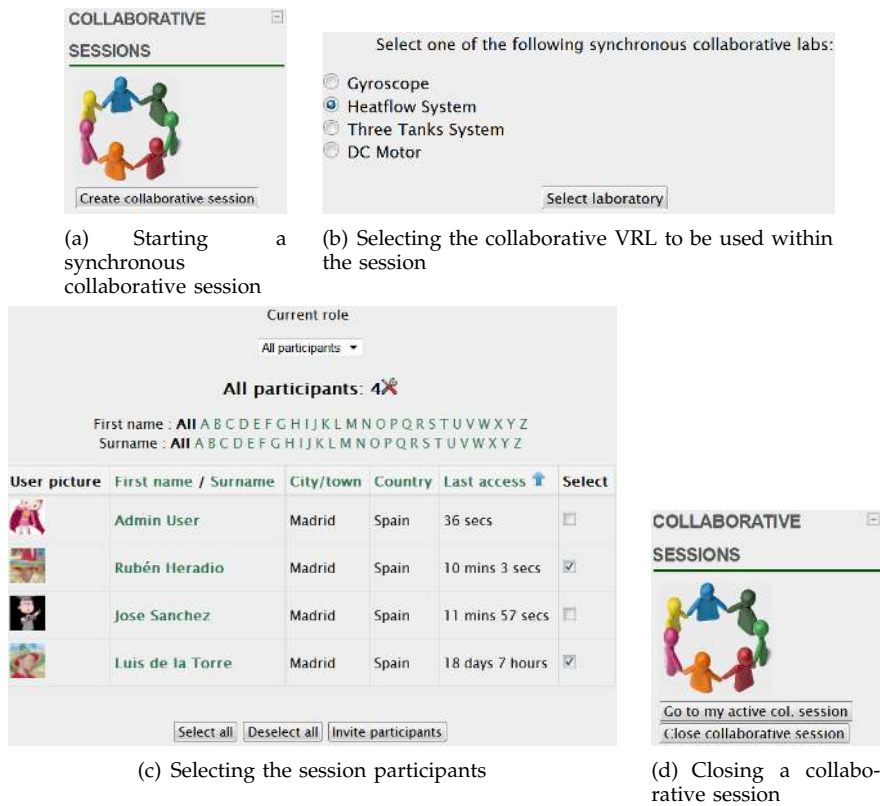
COLLABORATIVE SESSIONS

Create collaborative session

(a) Starting a synchronous collaborative session

Select one of the following synchronous collaborative labs:

Gyroscope
Heatflow System
Three Tanks System
DC Motor

Select laboratory

(b) Selecting the collaborative VRL to be used within the session

Current role

All participants

All participants: 4

First name : All A B C D E F G H I J K L M N O P Q R S T U V W X Y Z
Surname : All A B C D E F G H I J K L M N O P Q R S T U V W X Y Z

| User picture | First name / Surname | City/town | Country | Last access | Select |
|---|---|---|---|---|---|
| | Admin User | Madrid | Spain | 36 secs | |
| | Rubén Heradio | Madrid | Spain | 10 mins 3 secs | |
| | Jose Sanchez | Madrid | Spain | 11 mins 57 secs | |
| | Luis de la Torre | Madrid | Spain | 18 days 7 hours | |

Select all | Deselect all | Invite participants

(c) Selecting the session participants

COLLABORATIVE SESSIONS

Go to my active col. session
Close collaborative session

(d) Closing a collaborative session